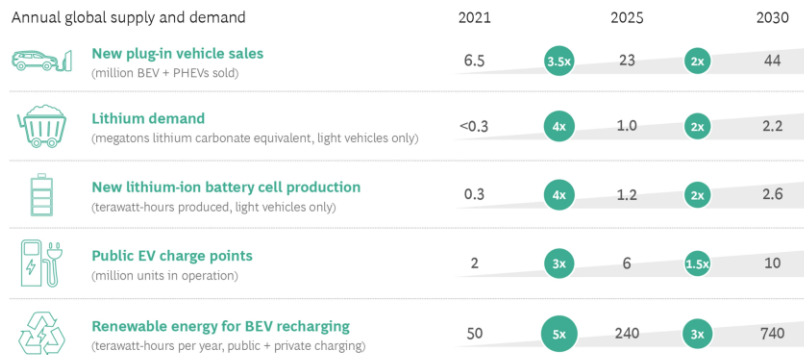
| Annual global supply and demand | 2021 | | 2025 | | 2030 |
|---|---|---|---|---|---|
| **New plug-in vehicle sales** (million BEV + PHEVs sold) | 6.5 | 3.5x | 23 | 2x | 44 |
| **Lithium demand** (megatons lithium carbonate equivalent, light vehicles only) | <0.3 | 4x | 1.0 | 2x | 2.2 |
| **New lithium-ion battery cell production** (terawatt-hours produced, light vehicles only) | 0.3 | 4x | 1.2 | 2x | 2.6 |
| **Public EV charge points** (million units in operation) | 2 | 3x | 6 | 1.5x | 10 |
| **Renewable energy for BEV recharging** (terawatt-hours per year, public + private charging) | 50 | 5x | 240 | 3x | 740 |